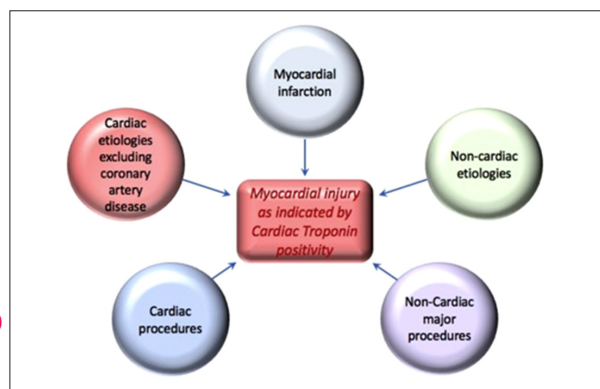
Myocardial infarction

Cardiac etiologies excluding coronary artery disease

Non-cardiac etiologies

Myocardial injury as indicated by Cardiac Troponin positivity

Cardiac procedures

Non-Cardiac major procedures